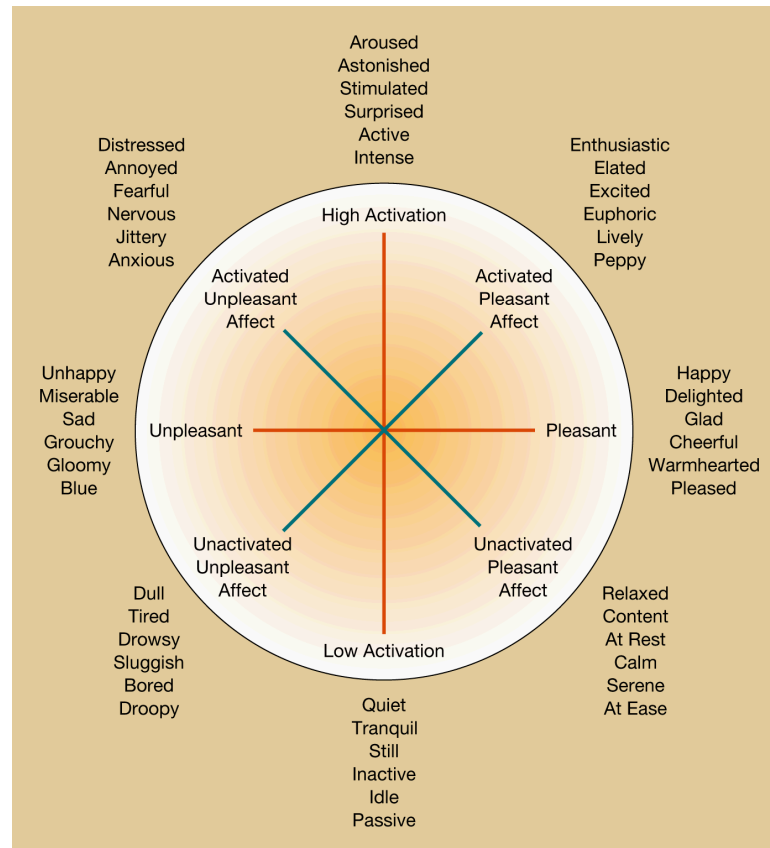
Aroused
Astonished
Stimulated
Surprised
Active
Intense

Distressed
Annoyed
Fearful
Nervous
Jittery
Anxious

Enthusiastic
Elated
Excited
Euphoric
Lively
Peppy

High Activation

Activated Unpleasant Affect

Activated Pleasant Affect

Unhappy
Miserable
Sad
Grouchy
Gloomy
Blue

Unpleasant

Pleasant

Happy
Delighted
Glad
Cheerful
Warmhearted
Pleased

Unactivated Unpleasant Affect

Unactivated Pleasant Affect

Low Activation

Dull
Tired
Drowsy
Sluggish
Bored
Droopy

Relaxed
Content
At Rest
Calm
Serene
At Ease

Quiet
Tranquil
Still
Inactive
Idle
Passive